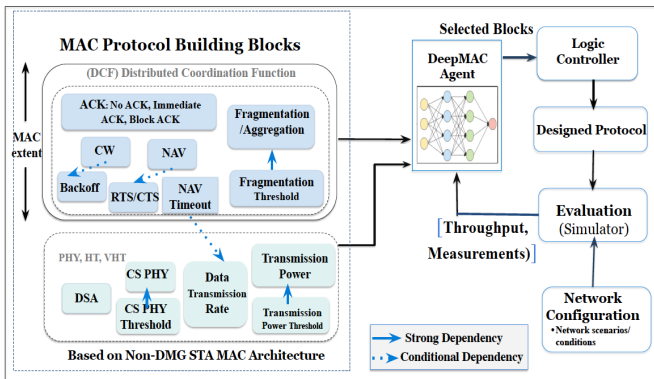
MAC Protocol Building Blocks

(DCF) Distributed Coordination Function

MAC extent

ACK: No ACK, Immediate ACK, Block ACK

Fragmentation /Aggregation

CW

NAV

Backoff

RTS/CTS

NAV Timeout

Fragmentation Threshold

PHY, HT, VHT

CS PHY

Data Transmission Rate

Transmission Power

DSA

CS PHY Threshold

Transmission Power Threshold

Based on Non-DMG STA MAC Architecture

Selected Blocks

DeepMAC Agent

Logic Controller

Designed Protocol

Evaluation (Simulator)

[Throughput, Measurements)]

Network Configuration

• Network scenarios/ conditions

Strong Dependency

Conditional Dependency